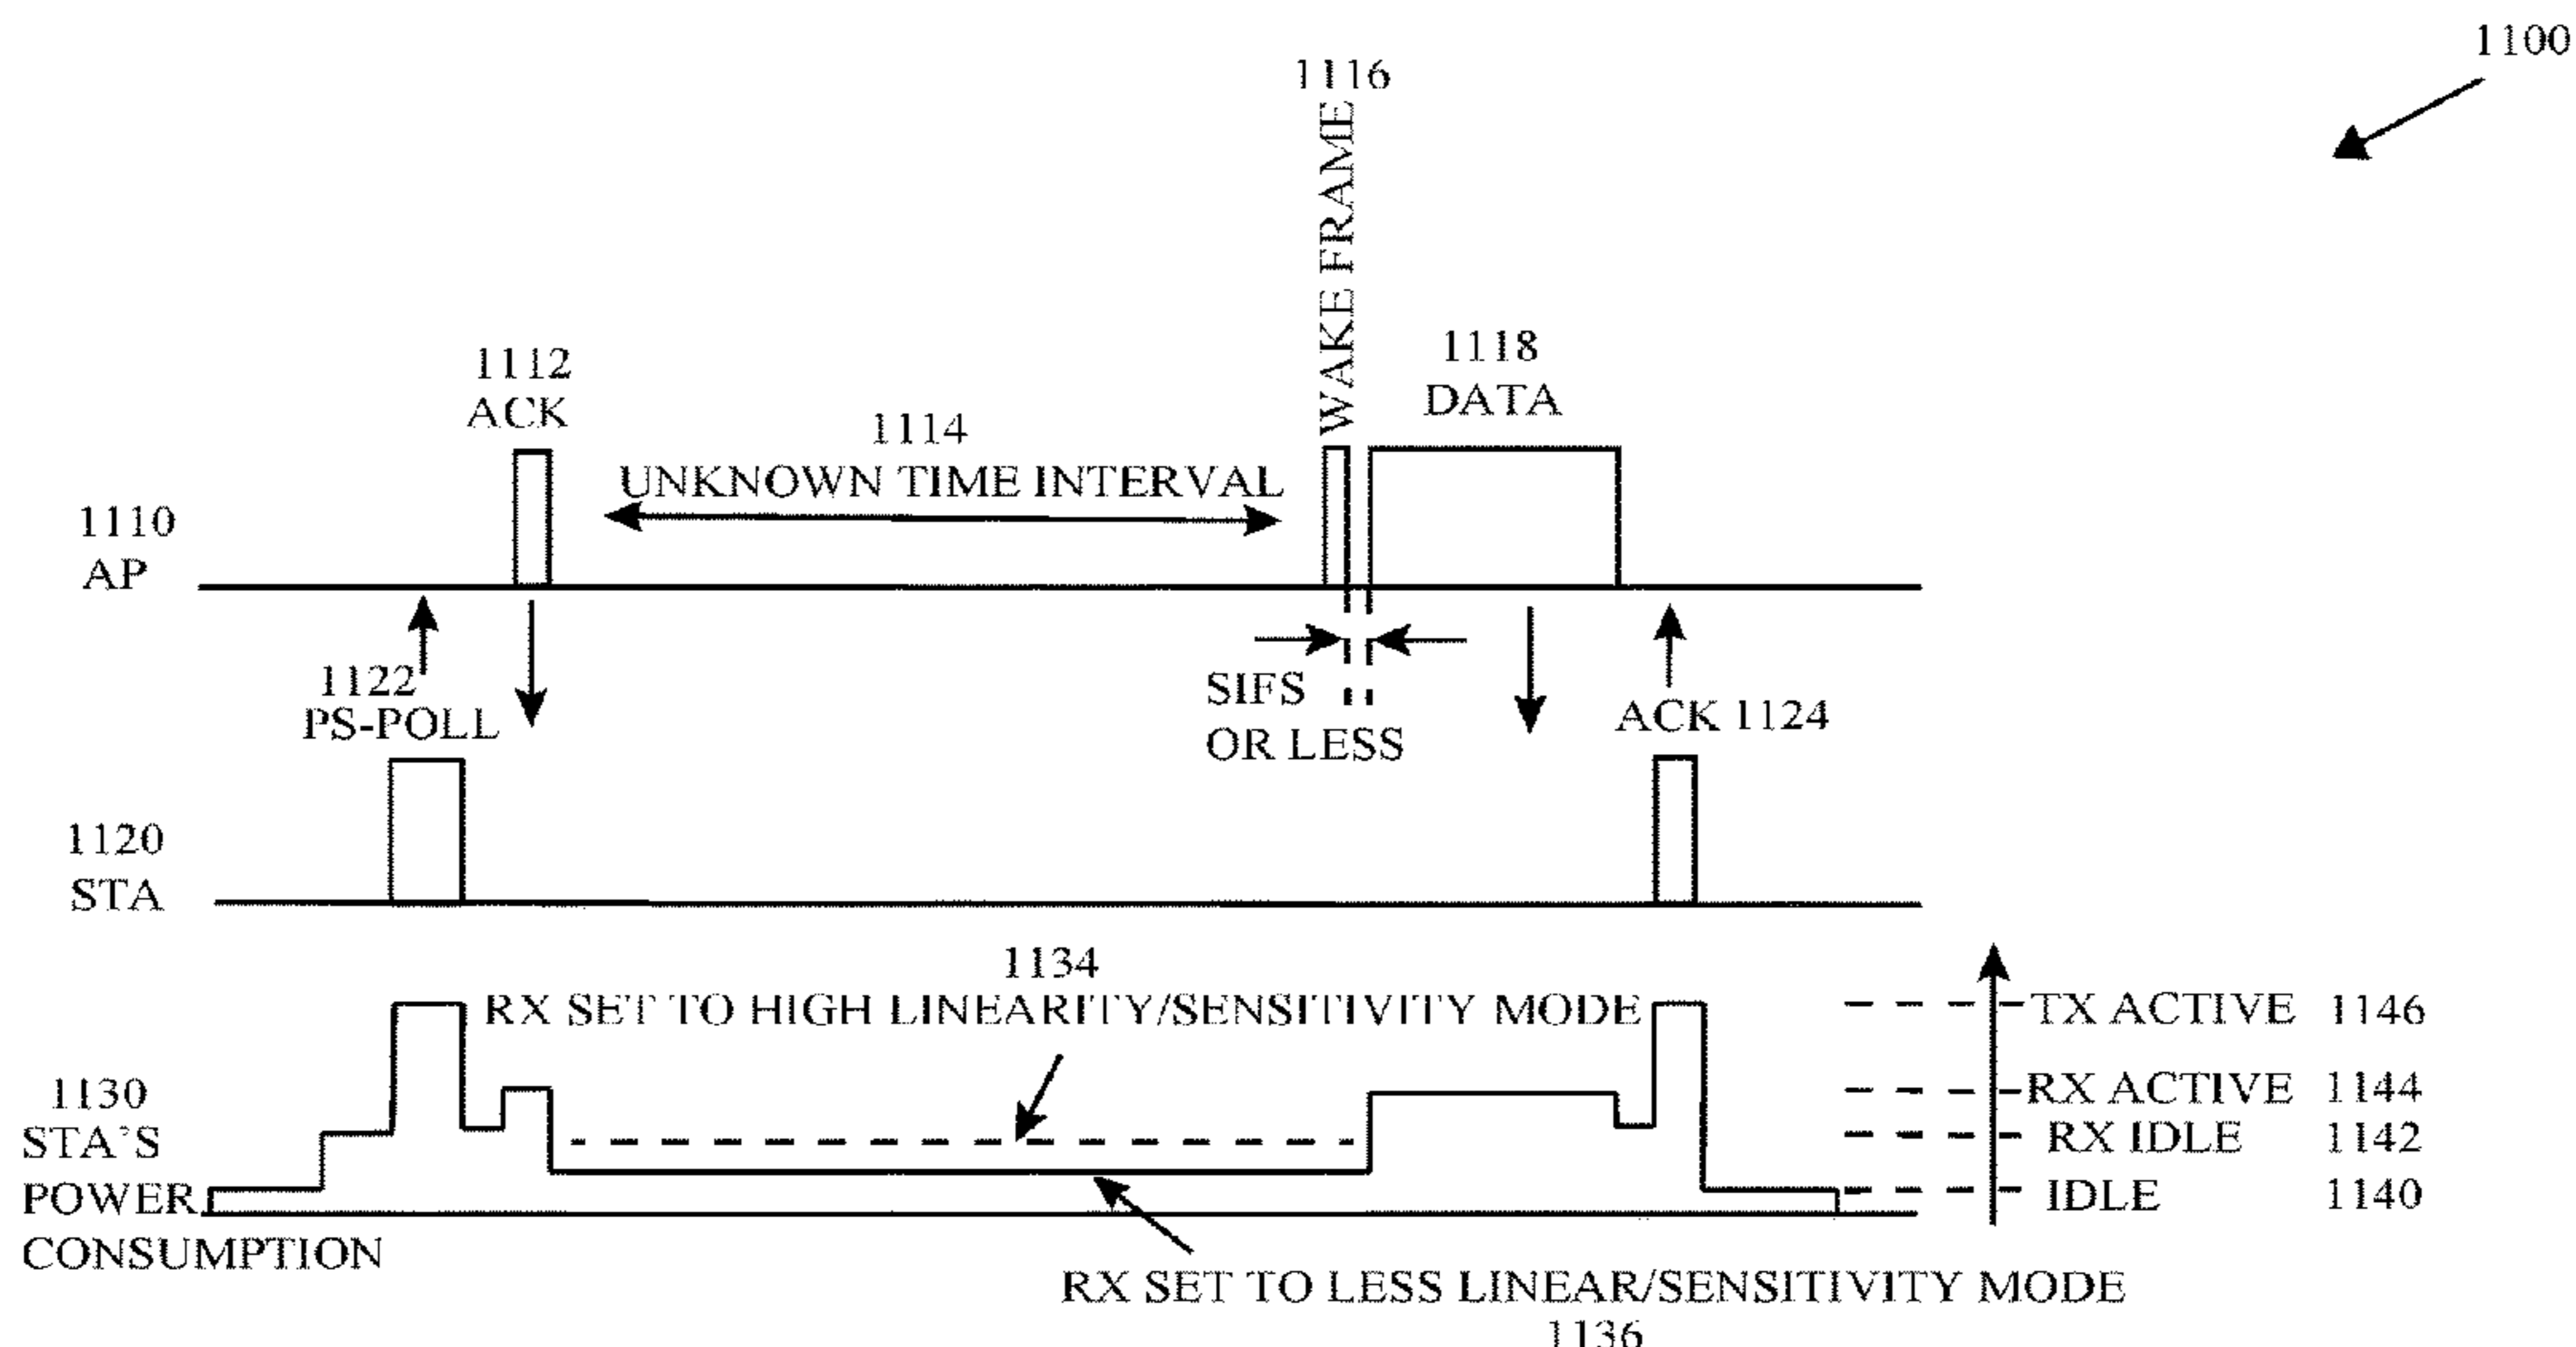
1100

1116
WAKE FRAME

1112
ACK

1114
UNKNOWN TIME INTERVAL

1118
DATA

1110
AP

1122
PS-POLL

SIFS
OR LESS

ACK 1124

1120
STA

1134
RX SET TO HIGH LINEARITY/SENSITIVITY MODE

TX ACTIVE 1146
RX ACTIVE 1144
RX IDLE 1142
IDLE 1140

1130
STA'S
POWER
CONSUMPTION

RX SET TO LESS LINEAR/SENSITIVITY MODE
1136